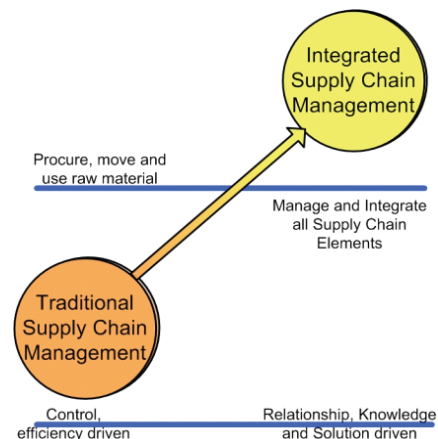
Integrated Supply Chain Management

Procure, move and use raw material

Manage and Integrate all Supply Chain Elements

Traditional Supply Chain Management

Control, efficiency driven

Relationship, Knowledge and Solution driven